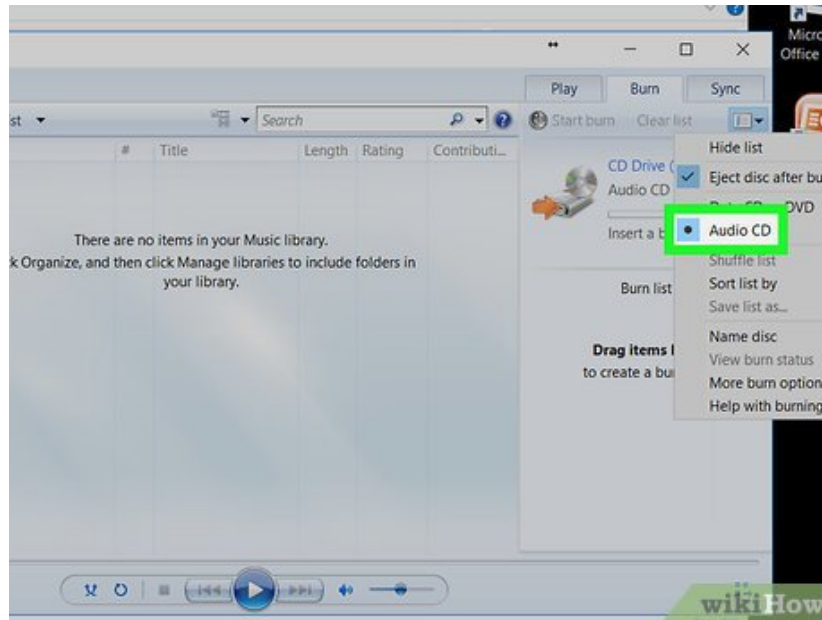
Micro
Office

Play
Burn
Sync

st
Search
Start burn
Clear list

#
Title
Length
Rating
Contributi...

There are no items in your Music library.
k Organize, and then click Manage libraries to include folders in your library.

CD Drive (
Audio CD
Insert a b

Burn list

Drag items
to create a bu

Hide list
Eject disc after bu
Data CD or DVD
Audio CD
Shuffle list
Sort list by
Save list as...
Name disc
View burn status
More burn option
Help with burning

wikiHow